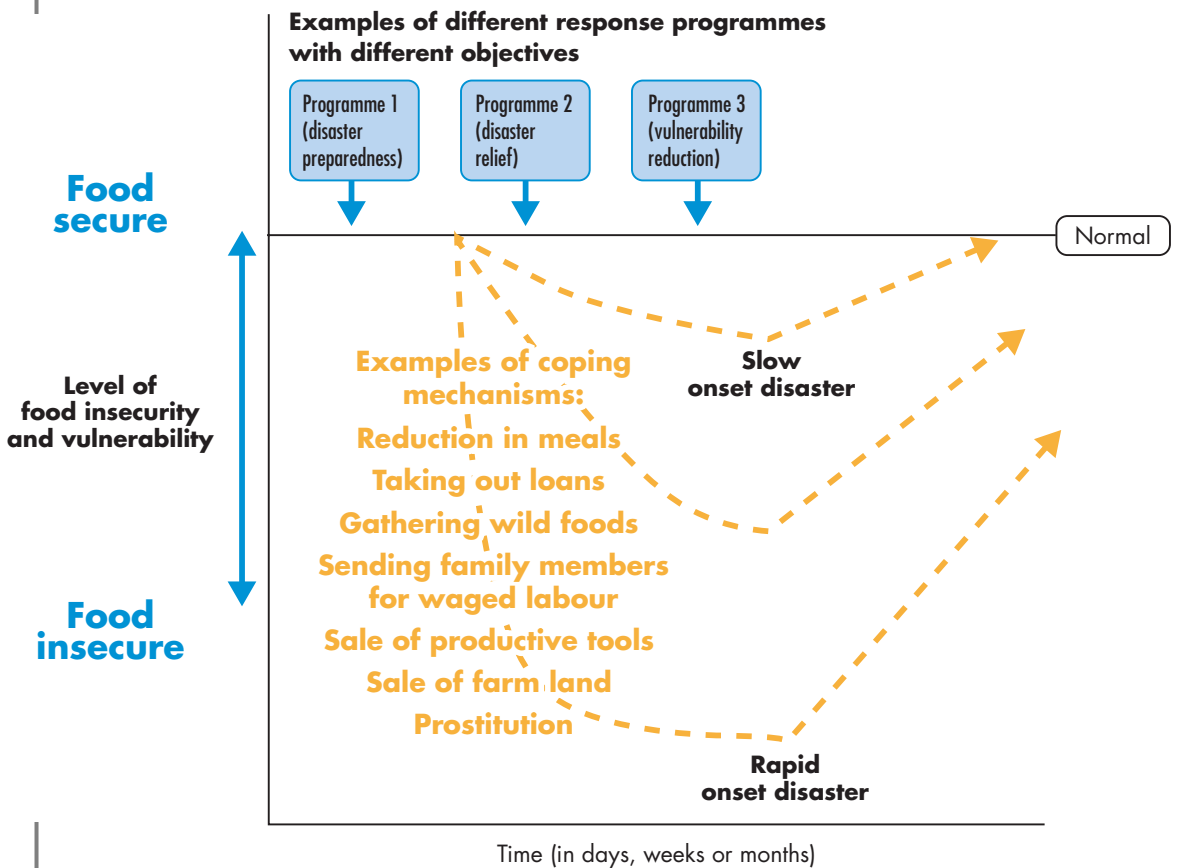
Examples of different response programmes with different objectives

Programme 1 (disaster preparedness)

Programme 2 (disaster relief)

Programme 3 (vulnerability reduction)

Food secure

Normal

Level of food insecurity and vulnerability

Food insecure

Slow onset disaster

Examples of coping mechanisms:
Reduction in meals
Taking out loans
Gathering wild foods
Sending family members for waged labour
Sale of productive tools
Sale of farm land
Prostitution

Rapid onset disaster

Time (in days, weeks or months)